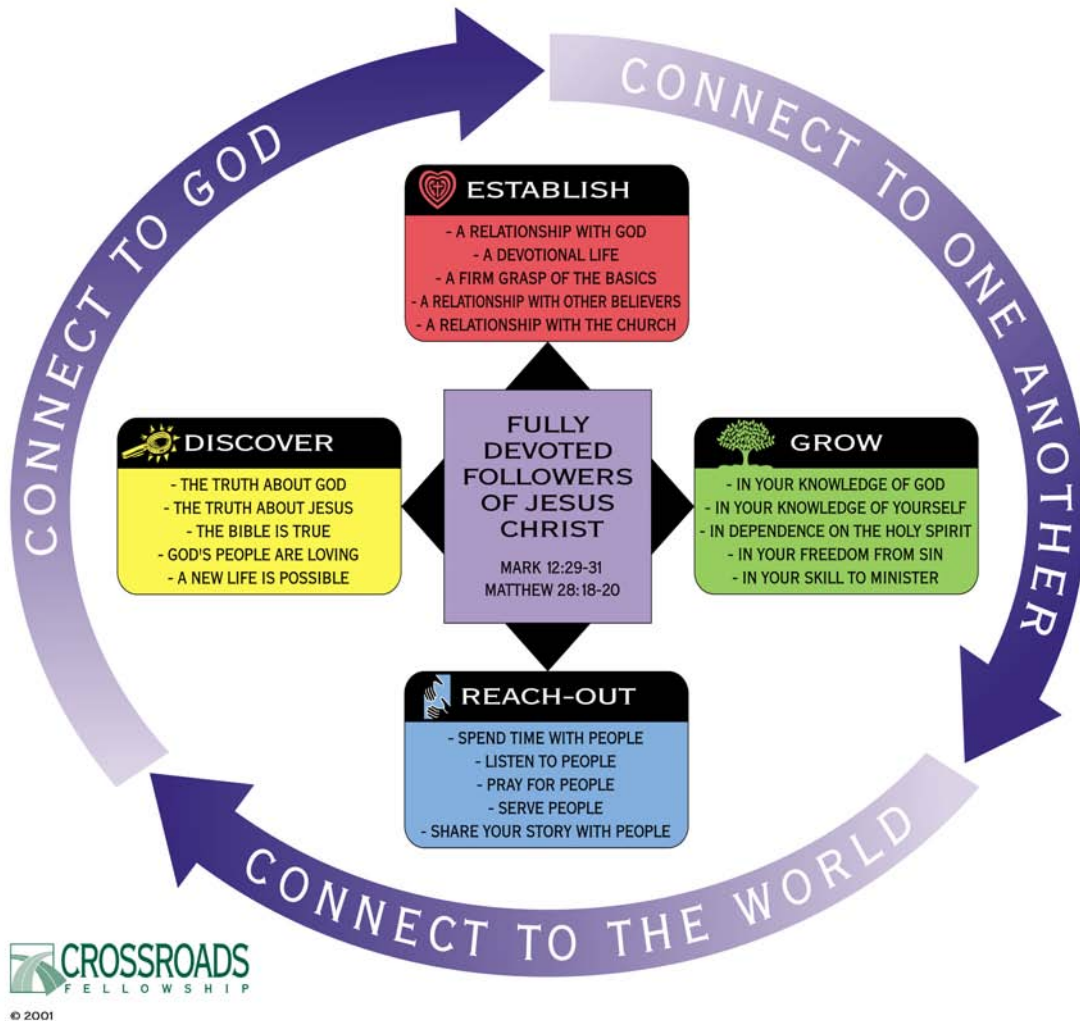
CONNECT TO GOD

CONNECT TO ONE ANOTHER

ESTABLISH
- A RELATIONSHIP WITH GOD
- A DEVOTIONAL LIFE
- A FIRM GRASP OF THE BASICS
- A RELATIONSHIP WITH OTHER BELIEVERS
- A RELATIONSHIP WITH THE CHURCH

DISCOVER
- THE TRUTH ABOUT GOD
- THE TRUTH ABOUT JESUS
- THE BIBLE IS TRUE
- GOD'S PEOPLE ARE LOVING
- A NEW LIFE IS POSSIBLE

FULLY DEVOTED FOLLOWERS OF JESUS CHRIST

MARK 12:29-31
MATTHEW 28:18-20

GROW
- IN YOUR KNOWLEDGE OF GOD
- IN YOUR KNOWLEDGE OF YOURSELF
- IN DEPENDENCE ON THE HOLY SPIRIT
- IN YOUR FREEDOM FROM SIN
- IN YOUR SKILL TO MINISTER

REACH-OUT
- SPEND TIME WITH PEOPLE
- LISTEN TO PEOPLE
- PRAY FOR PEOPLE
- SERVE PEOPLE
- SHARE YOUR STORY WITH PEOPLE

CONNECT TO THE WORLD

CROSSROADS
FELLOWSHIP
© 2001